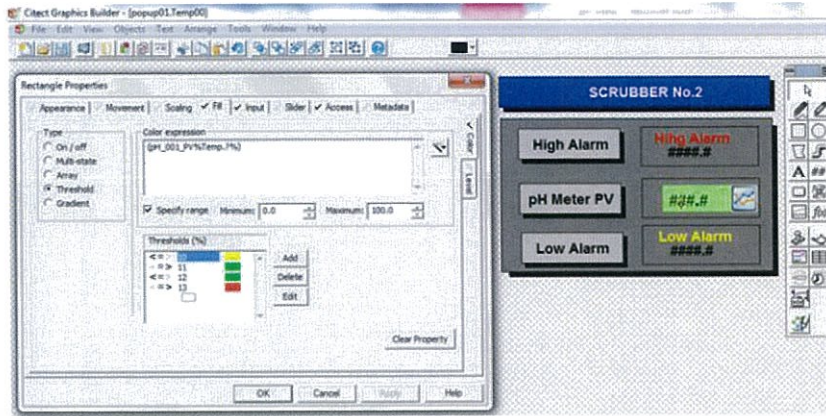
Citect Graphics Builder - [popup01.Temp00]
File Edit View Objects Text Arrange Tools Window Help

Rectangle Properties
Appearance | Movement | Scaling | ✓ Fill | ✓ Input | Slider | ✓ Access | Metadata

Type
On / off
Multi-state
Array
Threshold
Gradient

Color expression
(pH_001_PV%Temp.?%)

Specify range Minimum: 0.0 Maximum: 100.0

Thresholds (%)
<= 10
=> 11
<= 12
=> 13

Add
Delete
Edit

Clear Property

Color
Level

OK Cancel Apply Help

SCRUBBER No.2

High Alarm
High Alarm
####.#

pH Meter PV
###.#

Low Alarm
Low Alarm
####.#